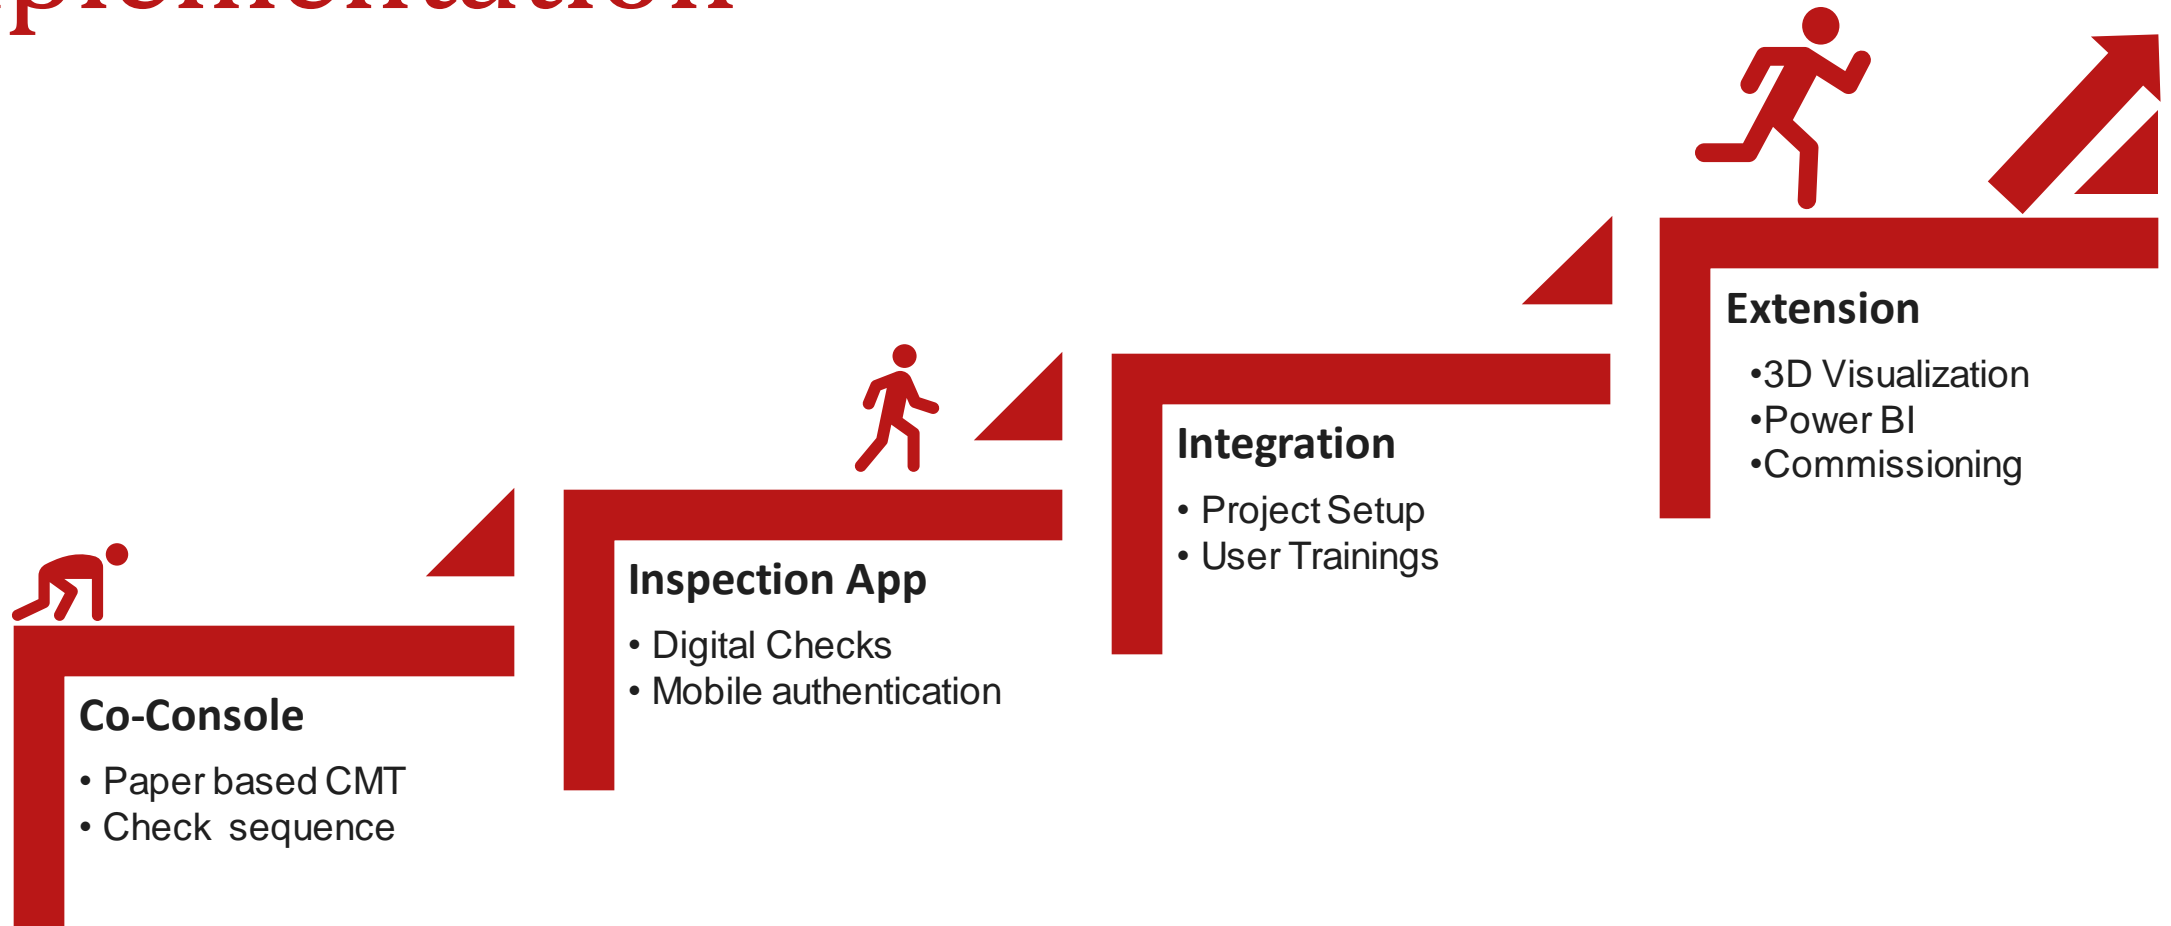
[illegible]plementation

Extension
•3D Visualization
•Power BI
•Commissioning

Integration
• Project Setup
• User Trainings

Inspection App
• Digital Checks
• Mobile authentication

Co-Console
• Paper based CMT
• Check sequence